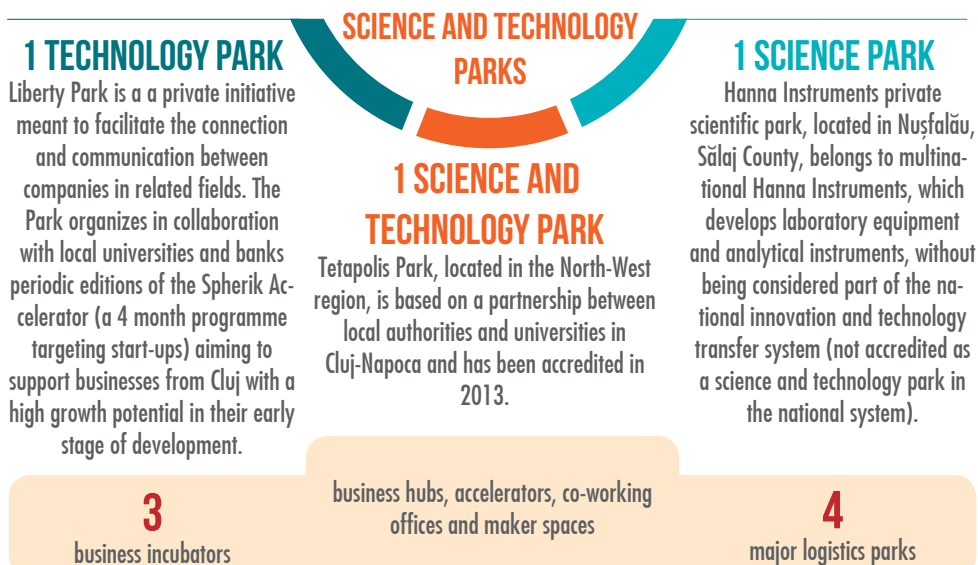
SCIENCE AND TECHNOLOGY PARKS

1 TECHNOLOGY PARK

Liberty Park is a a private initiative meant to facilitate the connection and communication between companies in related fields. The Park organizes in collaboration with local universities and banks periodic editions of the Spherik Accelerator (a 4 month programme targeting start-ups) aiming to support businesses from Cluj with a high growth potential in their early stage of development.

1 SCIENCE AND TECHNOLOGY PARK

Tetapolis Park, located in the North-West region, is based on a partnership between local authorities and universities in Cluj-Napoca and has been accredited in 2013.

1 SCIENCE PARK

Hanna Instruments private scientific park, located in Nușfalău, Sălaj County, belongs to multinational Hanna Instruments, which develops laboratory equipment and analytical instruments, without being considered part of the national innovation and technology transfer system (not accredited as a science and technology park in the national system).

3
business incubators

business hubs, accelerators, co-working offices and maker spaces

4
major logistics parks